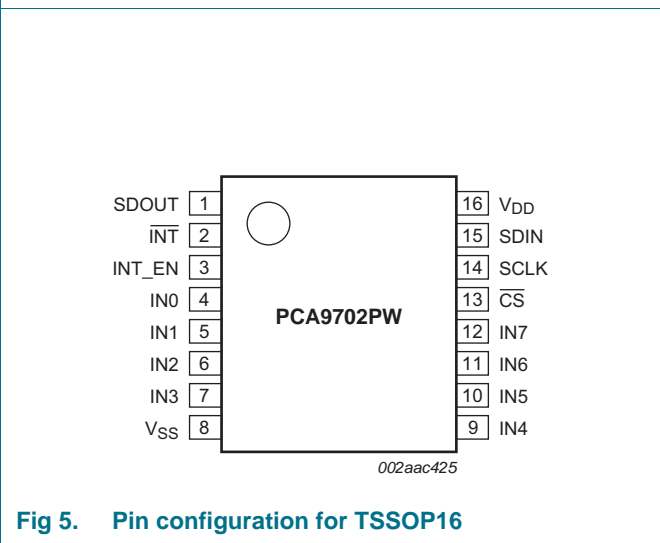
SDOUT 1
$\overline{INT}$ 2
INT_EN 3
IN0 4
IN1 5
IN2 6
IN3 7
$V_{SS}$ 8

PCA9702PW

16 $V_{DD}$
15 SDIN
14 SCLK
13 $\overline{CS}$
12 IN7
11 IN6
10 IN5
9 IN4

002aac425

Fig 5. Pin configuration for TSSOP16